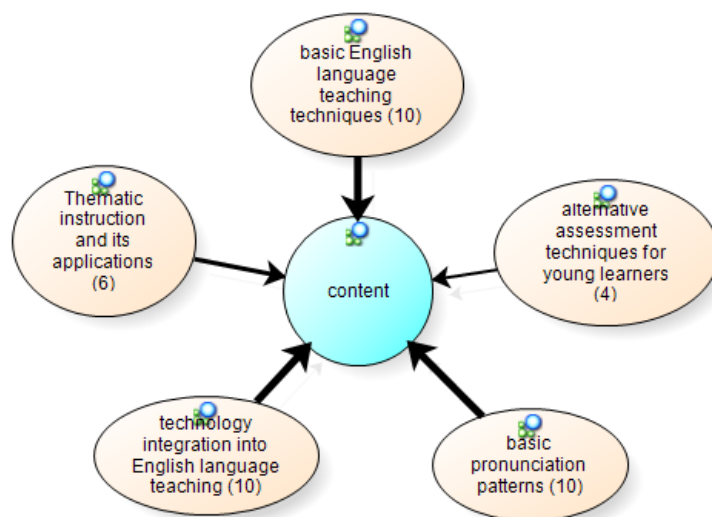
basic English language teaching techniques (10)

Thematic instruction and its applications (6)

content

alternative assessment techniques for young learners (4)

technology integration into English language teaching (10)

basic pronunciation patterns (10)